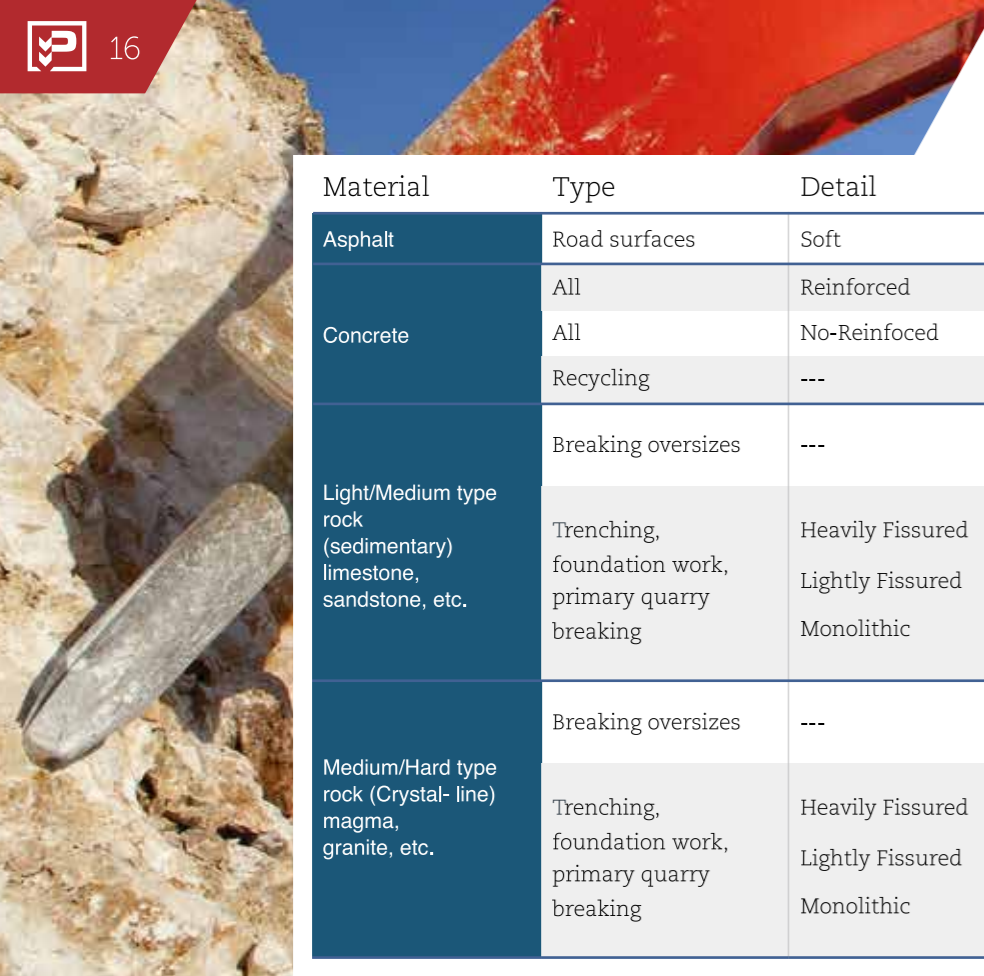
16

| Material | Type | Detail |
|---|---|---|
| Asphalt | Road surfaces | Soft |
| Concrete | All | Reinforced |
| | All | No-Reinfoced |
| | Recycling | --- |
| Light/Medium type rock (sedimentary) limestone, sandstone, etc. | Breaking oversizes | --- |
| | Trenching, foundation work, primary quarry breaking | Heavily Fissured<br>Lightly Fissured<br>Monolithic |
| Medium/Hard type rock (Crystal- line) magma, granite, etc. | Breaking oversizes | --- |
| | Trenching, foundation work, primary quarry breaking | Heavily Fissured<br>Lightly Fissured<br>Monolithic |